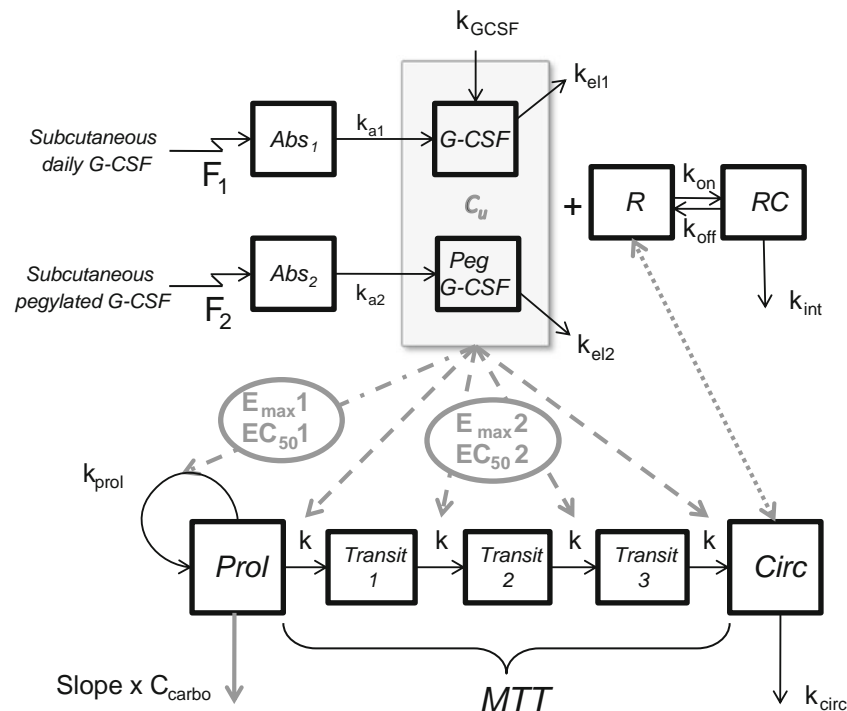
$k_{GCSF}$

$k_{el1}$

Subcutaneous daily G-CSF

$F_1$

$Abs_1$

$k_{a1}$

G-CSF

$C_u$

+

R

$k_{on}$

$k_{off}$

RC

$k_{int}$

Subcutaneous pegylated G-CSF

$F_2$

$Abs_2$

$k_{a2}$

Peg G-CSF

$k_{el2}$

$E_{max}1$
$EC_{50}1$

$E_{max}2$
$EC_{50}2$

$k_{prol}$

Prol

k

Transit 1

k

Transit 2

k

Transit 3

k

Circ

Slope x $C_{carbo}$

MTT

$k_{circ}$